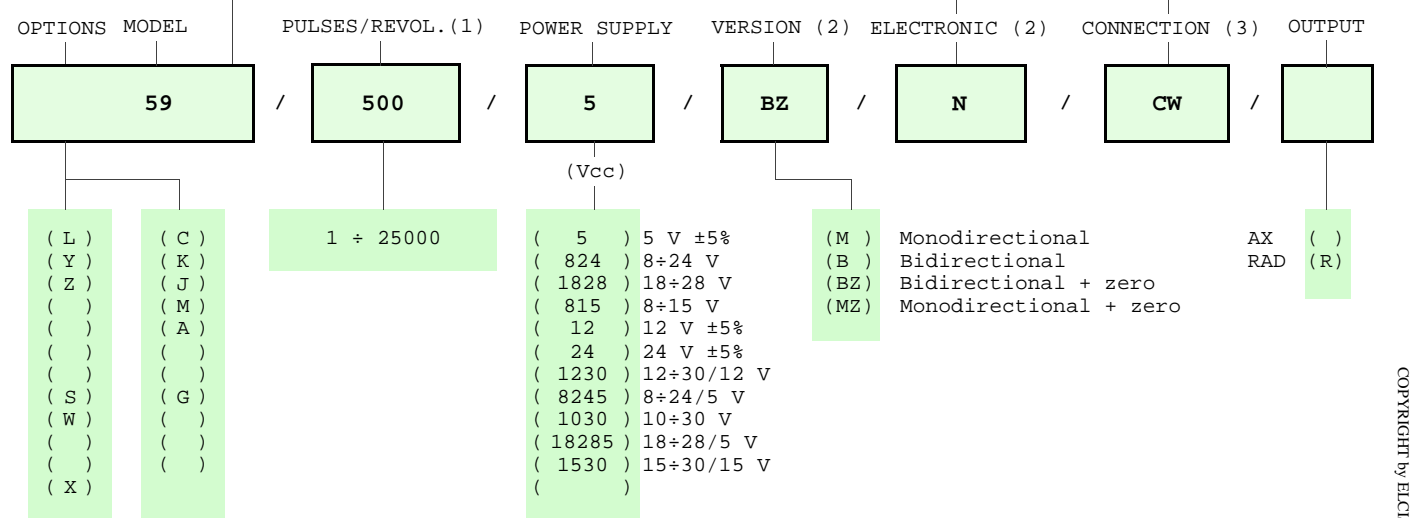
OPTIONS MODEL | PULSES/REVOL.(1) | POWER SUPPLY | VERSION (2) | ELECTRONIC (2) | CONNECTION (3) | OUTPUT

59 / 500 / 5 / BZ / N / CW /

(Vcc)

(L)
(Y)
(Z)
( )
( )
( )
( )
(S)
(W)
( )
( )
(X)

(C)
(K)
(J)
(M)
(A)
( )
( )
(G)
( )
( )
( )

1 ÷ 25000

( 5 ) 5 V ±5%
( 824 ) 8÷24 V
( 1828 ) 18÷28 V
( 815 ) 8÷15 V
( 12 ) 12 V ±5%
( 24 ) 24 V ±5%
( 1230 ) 12÷30/12 V
( 8245 ) 8÷24/5 V
( 1030 ) 10÷30 V
( 18285 ) 18÷28/5 V
( 1530 ) 15÷30/15 V
( )

(M ) Monodirectional
(B ) Bidirectional
(BZ) Bidirectional + zero
(MZ) Monodirectional + zero

AX ( )
RAD (R)

COPYRIGHT by ELCI